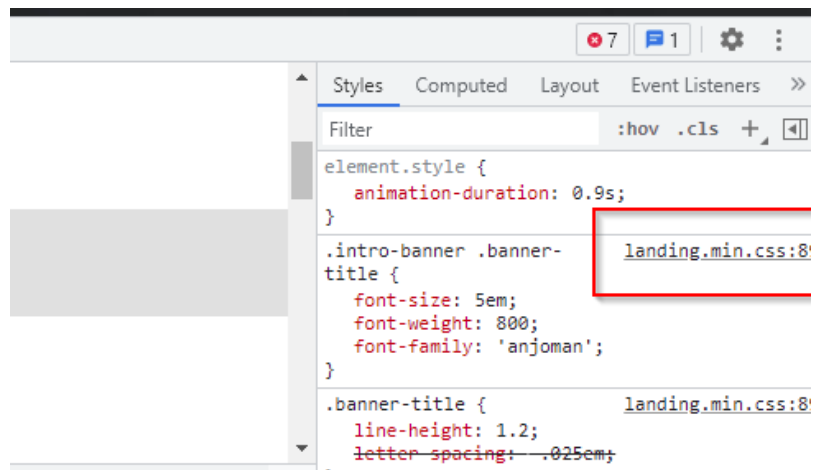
7 1

Styles Computed Layout Event Listeners »

Filter :hov .cls +

element.style {
animation-duration: 0.9s;
}

.intro-banner .banner-title {
font-size: 5em;
font-weight: 800;
font-family: 'anjoman';
}

landing.min.css:8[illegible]

.banner-title {
line-height: 1.2;
letter-spacing: -.025em;

landing.min.css:8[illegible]